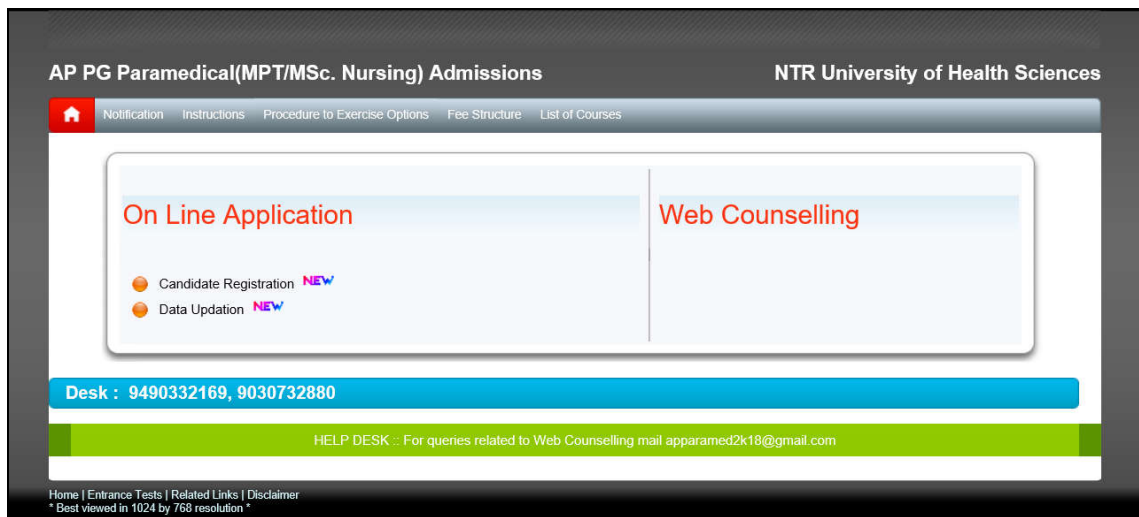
AP PG Paramedical(MPT/MSc. Nursing) Admissions

NTR University of Health Sciences

Notification Instructions Procedure to Exercise Options Fee Structure List of Courses

On Line Application

Candidate Registration NEW
Data Updation NEW

Web Counselling

Desk : 9490332169, 9030732880

HELP DESK :: For queries related to Web Counselling mail apparamed2k18@gmail.com

Home | Entrance Tests | Related Links | Disclaimer
* Best viewed in 1024 by 768 resolution *